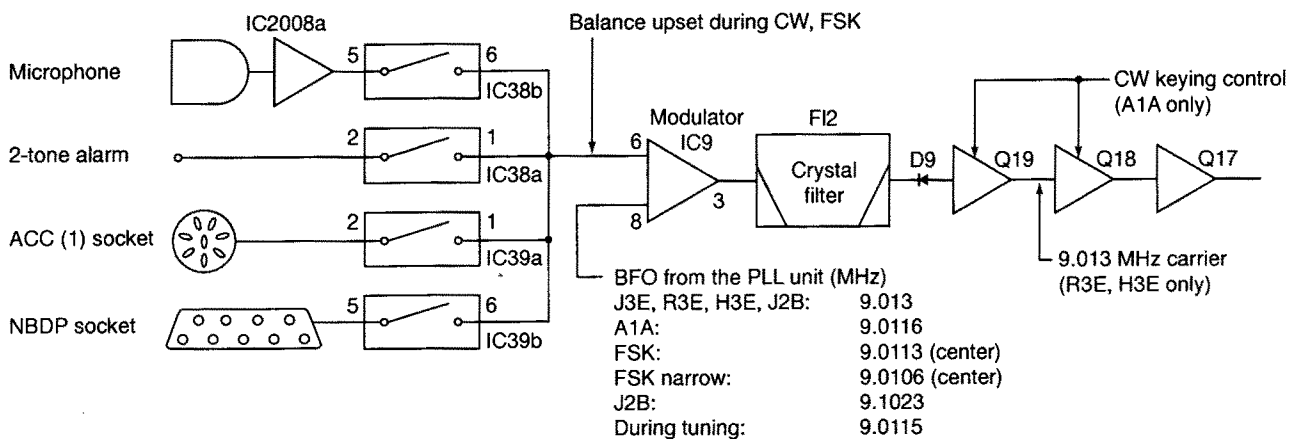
IC2008a

Microphone

5

6

IC38b

2-tone alarm

2

1

IC38a

ACC (1) socket

2

1

IC39a

NBDP socket

5

6

IC39b

Balance upset during CW, FSK

Modulator
IC9

6

8

3

FI2

Crystal filter

D9

Q19

Q18

Q17

CW keying control
(A1A only)

9.013 MHz carrier
(R3E, H3E only)

BFO from the PLL unit (MHz)

| | |
|---|---|
| J3E, R3E, H3E, J2B: | 9.013 |
| A1A: | 9.0116 |
| FSK: | 9.0113 (center) |
| FSK narrow: | 9.0106 (center) |
| J2B: | 9.1023 |
| During tuning: | 9.0115 |